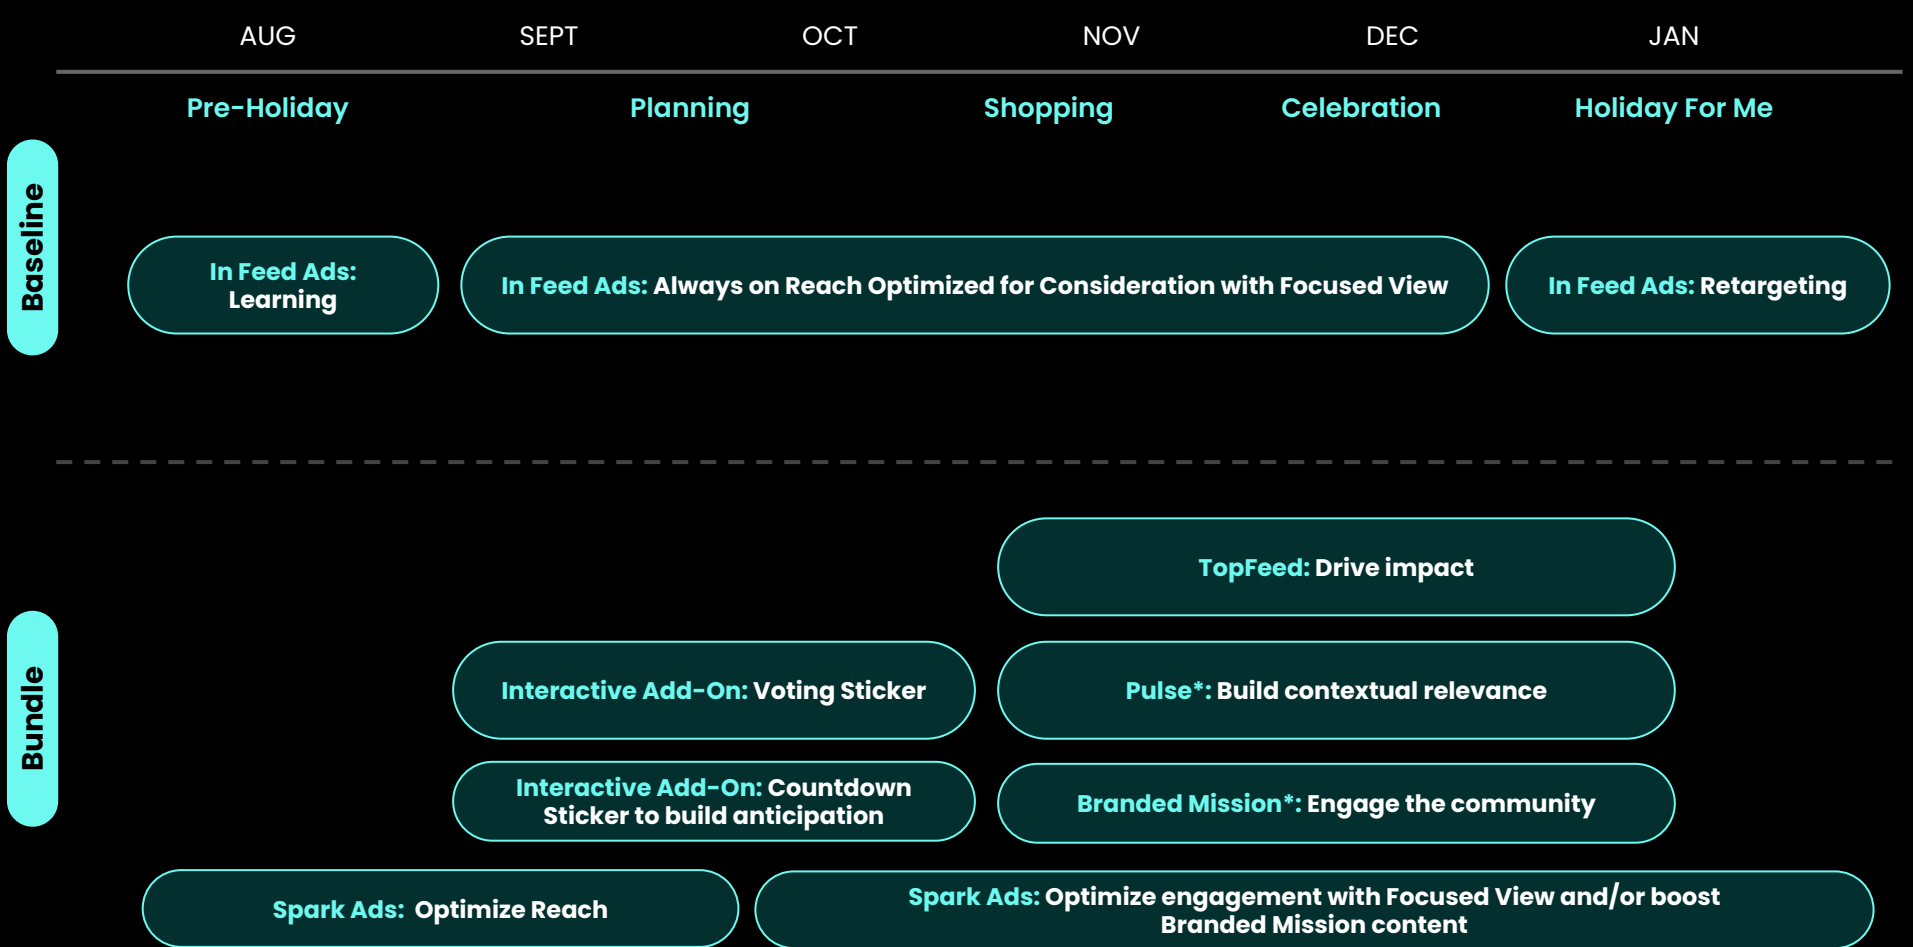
AUG SEPT OCT NOV DEC JAN

Pre-Holiday Planning Shopping Celebration Holiday For Me

Baseline

In Feed Ads: Learning

In Feed Ads: Always on Reach Optimized for Consideration with Focused View

In Feed Ads: Retargeting

Bundle

TopFeed: Drive impact

Interactive Add-On: Voting Sticker

Pulse*: Build contextual relevance

Interactive Add-On: Countdown Sticker to build anticipation

Branded Mission*: Engage the community

Spark Ads: Optimize Reach

Spark Ads: Optimize engagement with Focused View and/or boost Branded Mission content